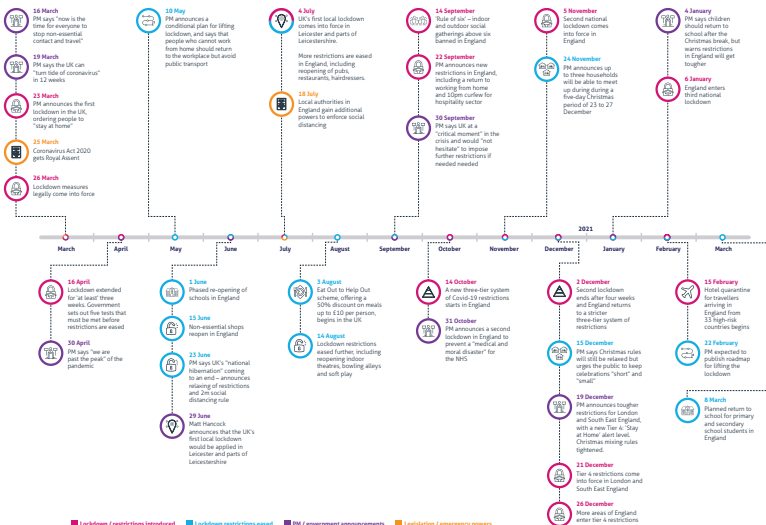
16 March
PM says "now is the time for everyone to stop non-essential contact and travel"

19 March
PM says the UK can "turn tide of coronavirus" in 12 weeks

23 March
PM announces the first lockdown in the UK, ordering people to "stay at home"

25 March
Coronavirus Act 2020 gets Royal Assent

26 March
Lockdown measures legally come into force

10 May
PM announces a conditional plan for lifting lockdown, and says that people who cannot work from home should return to the workplace but avoid public transport

4 July
UK's first local lockdown comes into force in Leicester and parts of Leicestershire.

More restrictions are eased in England, including reopening of pubs, restaurants, hairdressers.

18 July
Local authorities in England gain additional powers to enforce social distancing

14 September
'Rule of six' – indoor and outdoor social gatherings above six banned in England

22 September
PM announces new restrictions in England, including a return to working from home and 10pm curfew for hospitality sector

30 September
PM says UK at a "critical moment" in the crisis and would "not hesitate" to impose further restrictions if needed needed

5 November
Second national lockdown comes into force in England

24 November
PM announces up to three households will be able to meet up during during a five-day Christmas period of 23 to 27 December

4 January
PM says children should return to school after the Christmas break, but warns restrictions in England will get tougher

6 January
England enters third national lockdown

March April May June July August September October November December 2021 January February March

16 April
Lockdown extended for 'at least' three weeks. Government sets out five tests that must be met before restrictions are eased

30 April
PM says "we are past the peak" of the pandemic

1 June
Phased re-opening of schools in England

15 June
Non-essential shops reopen in England

23 June
PM says UK's "national hibernation" coming to an end – announces relaxing of restrictions and 2m social distancing rule

29 June
Matt Hancock announces that the UK's first local lockdown would be applied in Leicester and parts of Leicestershire

3 August
Eat Out to Help Out scheme, offering a 50% discount on meals up to £10 per person, begins in the UK

14 August
Lockdown restrictions eased further, including reopening indoor theatres, bowling alleys and soft play

14 October
A new three-tier system of Covid-19 restrictions starts in England

31 October
PM announces a second lockdown in England to prevent a "medical and moral disaster" for the NHS

2 December
Second lockdown ends after four weeks and England returns to a stricter three-tier system of restrictions

15 December
PM says Christmas rules will still be relaxed but urges the public to keep celebrations "short" and "small"

19 December
PM announces tougher restrictions for London and South East England, with a new Tier 4: 'Stay at Home' alert level. Christmas mixing rules tightened.

21 December
Tier 4 restrictions come into force in London and South East England

26 December
More areas of England enter tier 4 restrictions

15 February
Hotel quarantine for travellers arriving in England from 33 high-risk countries begins

22 February
PM expected to publish roadmap for lifting the lockdown

8 March
Planned return to school for primary and secondary school students in England

Lockdown / restrictions introduced Lockdown restrictions eased PM / government announcements Legislation / emergency powers